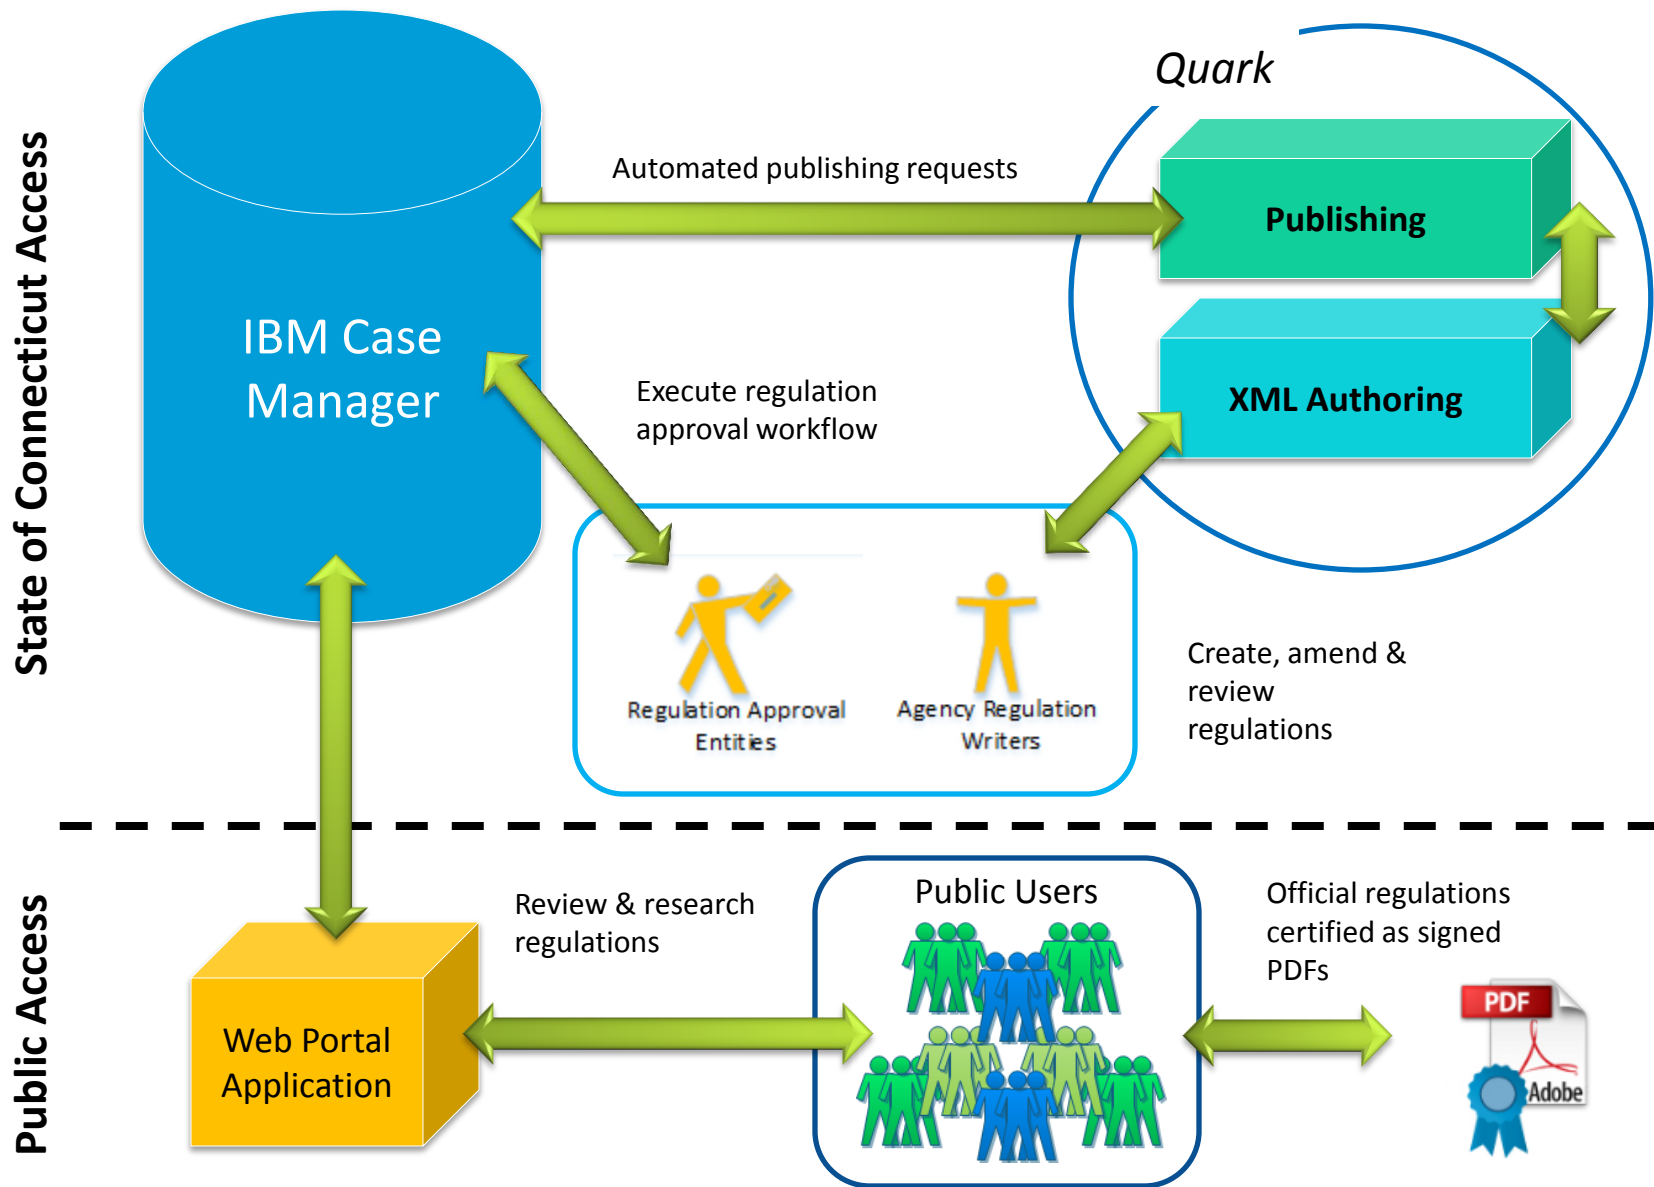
State of Connecticut Access

IBM Case Manager

Automated publishing requests

Quark

Publishing

XML Authoring

Execute regulation approval workflow

Regulation Approval Entities

Agency Regulation Writers

Create, amend & review regulations

Public Access

Web Portal Application

Review & research regulations

Public Users

Official regulations certified as signed PDFs

PDF

Adobe